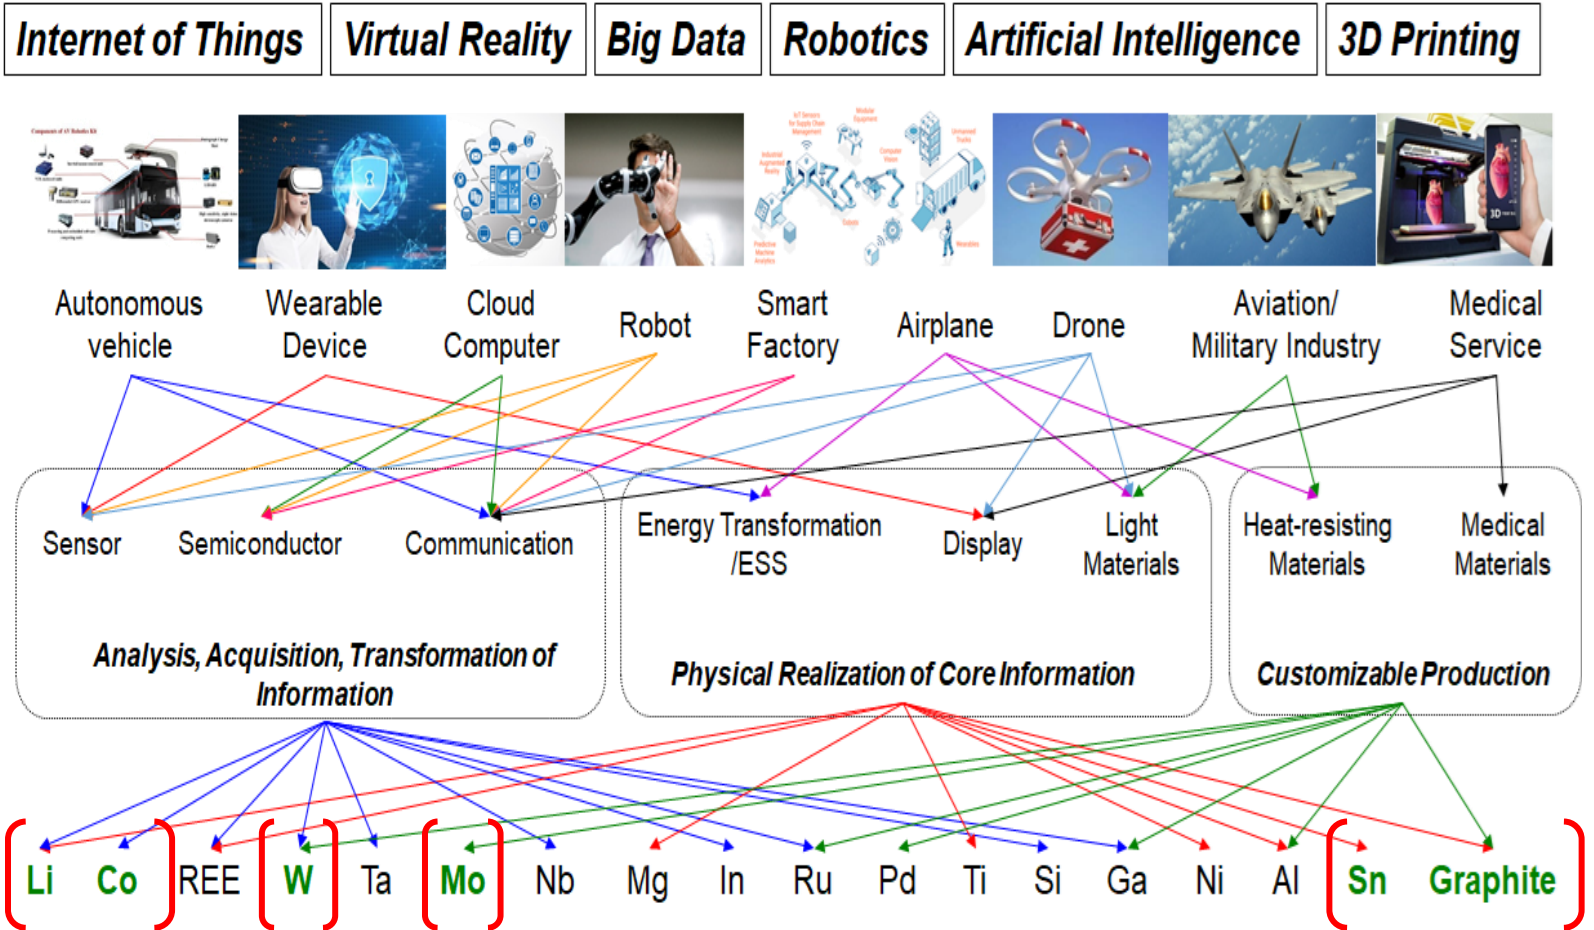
Internet of Things | Virtual Reality | Big Data | Robotics | Artificial Intelligence | 3D Printing

Autonomous vehicle
Wearable Device
Cloud Computer
Robot
Smart Factory
Airplane
Drone
Aviation/ Military Industry
Medical Service

Sensor
Semiconductor
Communication
Analysis, Acquisition, Transformation of Information

Energy Transformation /ESS
Display
Light Materials
Physical Realization of Core Information

Heat-resisting Materials
Medical Materials
Customizable Production

Li Co REE W Ta Mo Nb Mg In Ru Pd Ti Si Ga Ni Al Sn Graphite